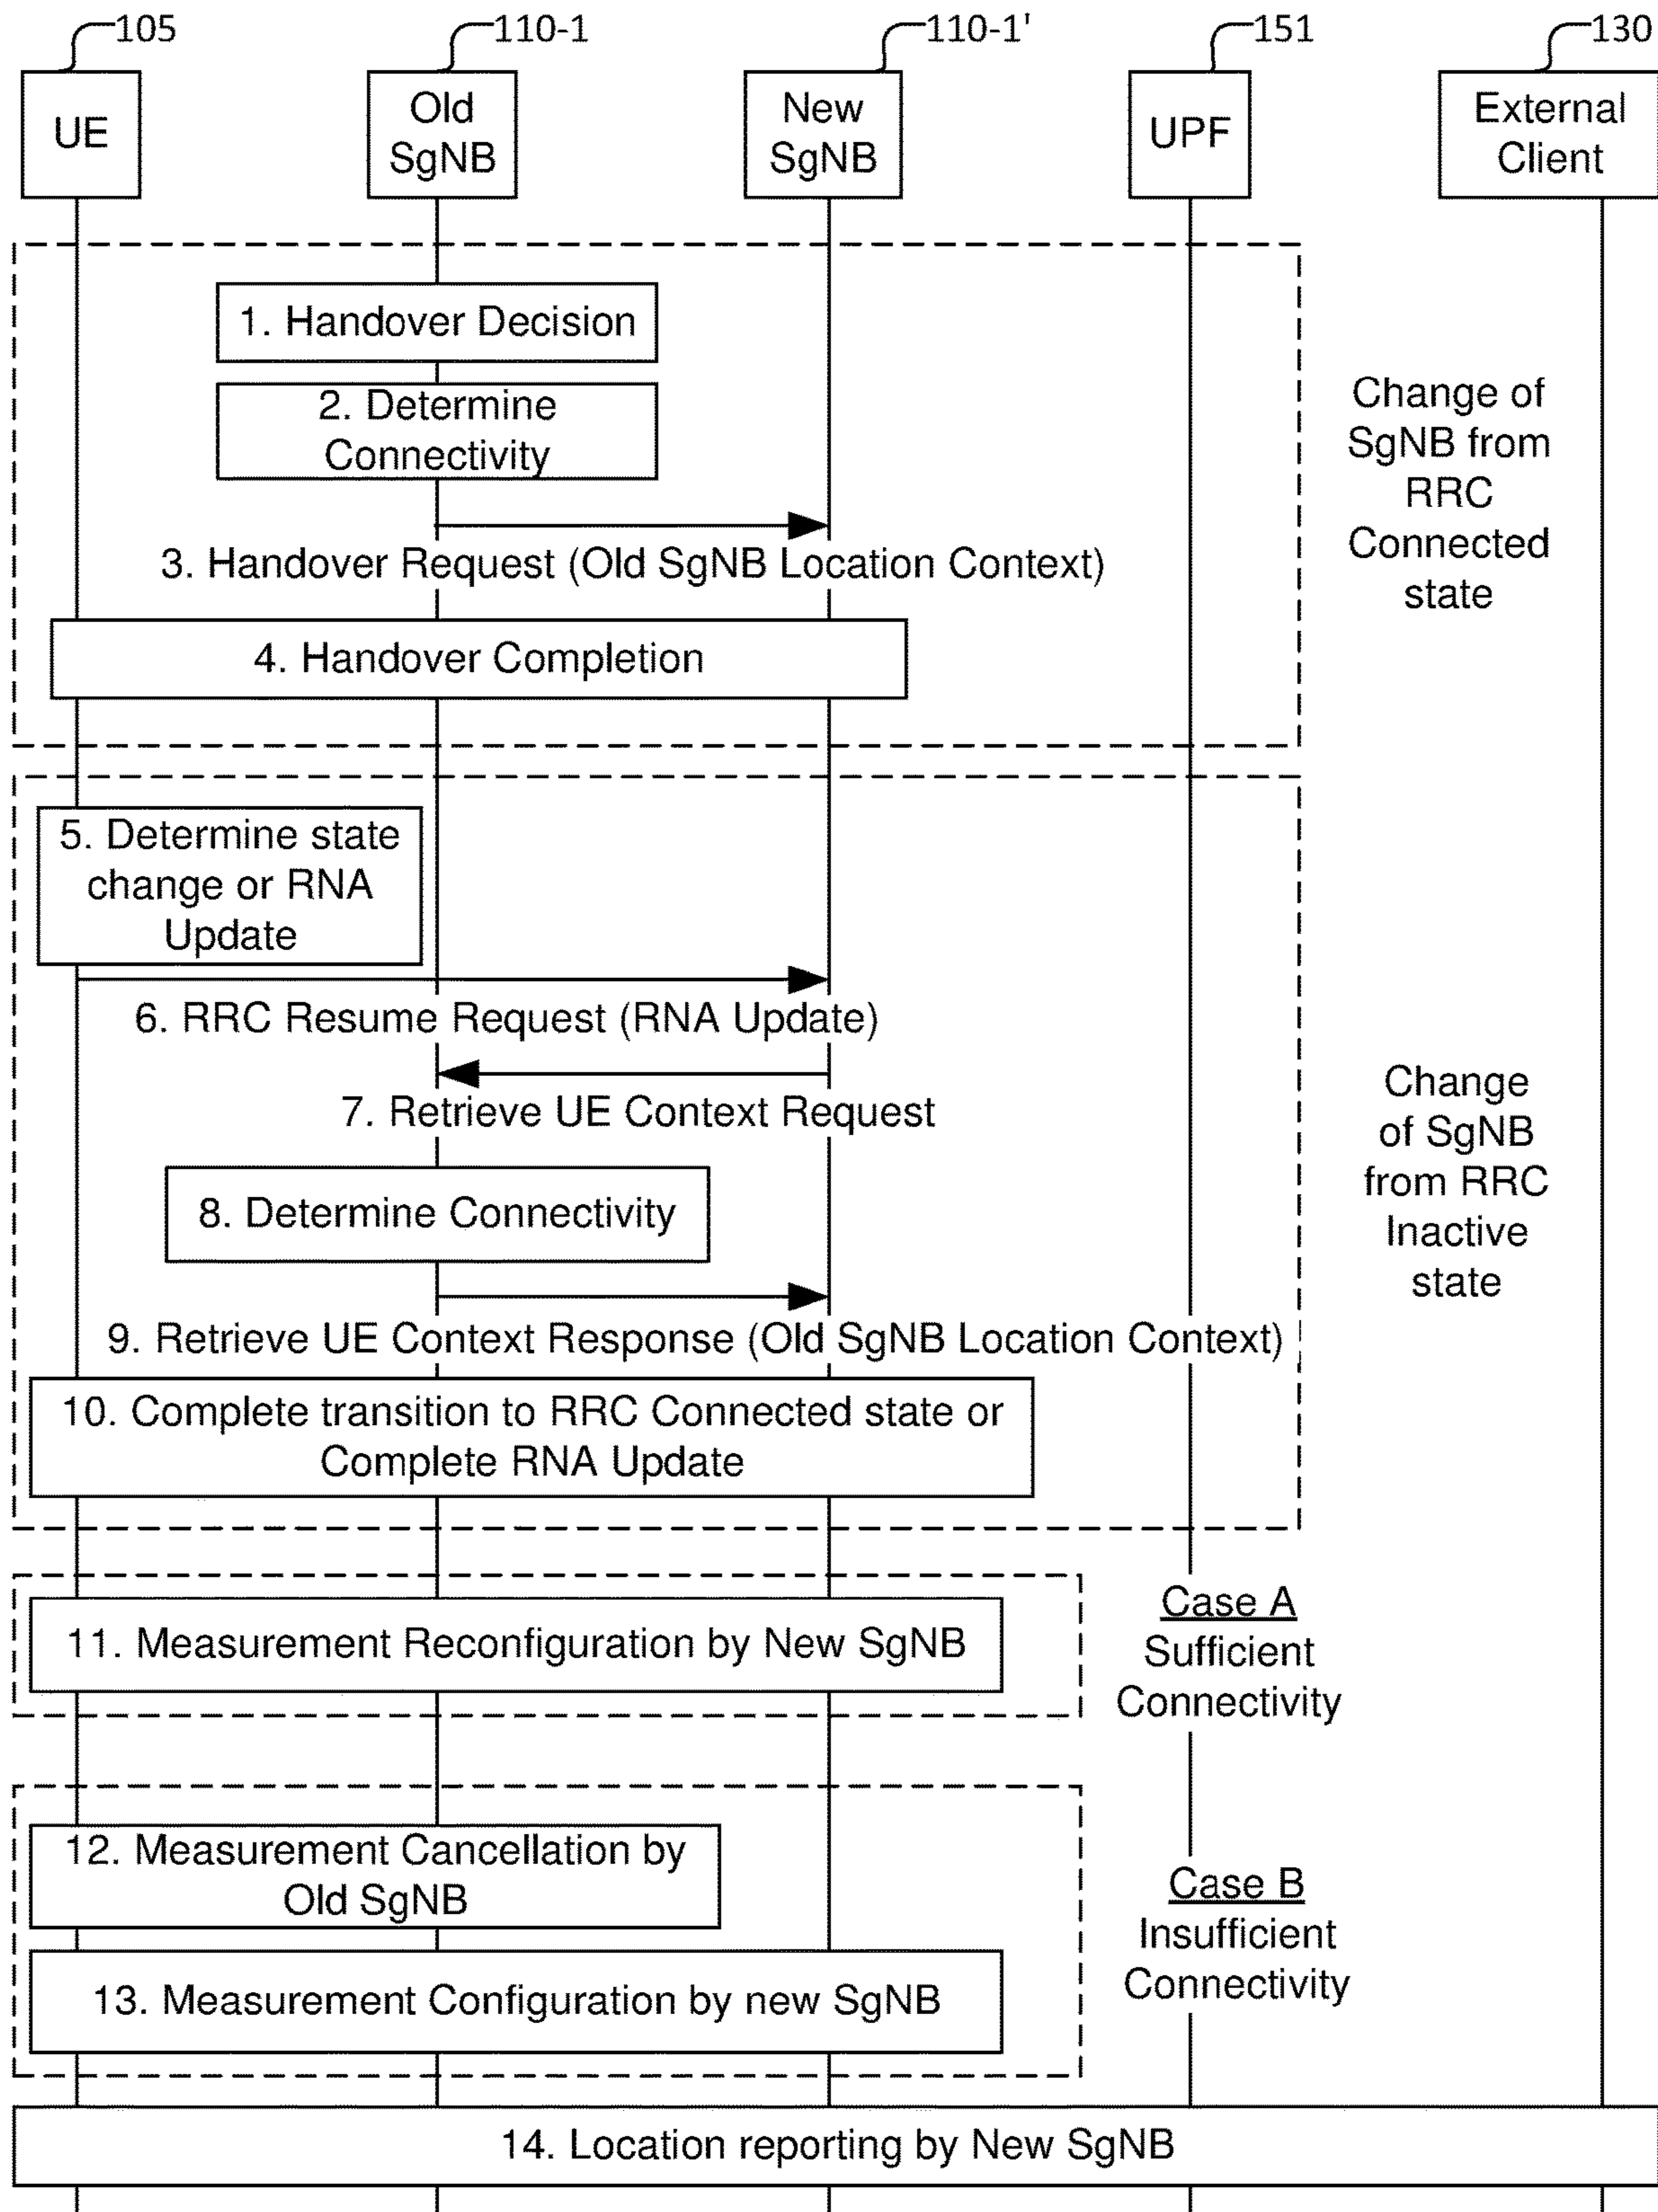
105
UE

110-1
Old SgNB

110-1'
New SgNB

151
UPF

130
External Client

1. Handover Decision

2. Determine Connectivity

3. Handover Request (Old SgNB Location Context)

4. Handover Completion

Change of SgNB from RRC Connected state

5. Determine state change or RNA Update

6. RRC Resume Request (RNA Update)

7. Retrieve UE Context Request

8. Determine Connectivity

9. Retrieve UE Context Response (Old SgNB Location Context)

10. Complete transition to RRC Connected state or Complete RNA Update

Change of SgNB from RRC Inactive state

11. Measurement Reconfiguration by New SgNB

Case A
Sufficient Connectivity

12. Measurement Cancellation by Old SgNB

13. Measurement Configuration by new SgNB

Case B
Insufficient Connectivity

14. Location reporting by New SgNB